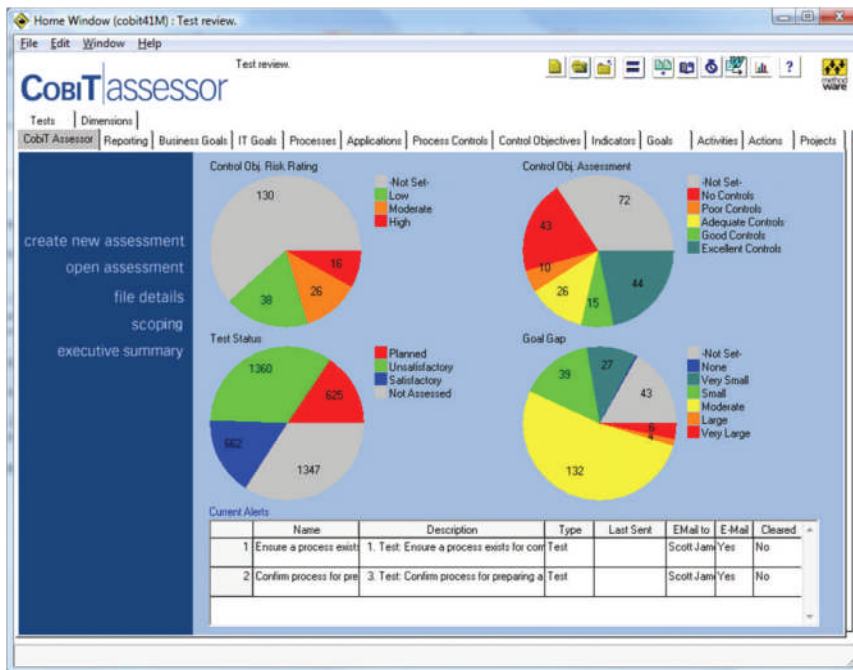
Home Window (cobit41M) : Test review.

File Edit Window Help

Test review.

COBIT assessor

method ware

Tests | Dimensions

CobiT Assessor | Reporting | Business Goals | IT Goals | Processes | Applications | Process Controls | Control Objectives | Indicators | Goals | Activities | Actions | Projects

create new assessment
open assessment
file details
scoping
executive summary

Control Obj. Risk Rating

130
38
26
16

-Not Set-
Low
Moderate
High

Control Obj. Assessment

72
43
10
26
15
44

-Not Set-
No Controls
Poor Controls
Adequate Controls
Good Controls
Excellent Controls

Test Status

1360
625
662
1347

Planned
Unsatisfactory
Satisfactory
Not Assessed

Goal Gap

39
27
43
6
4
132

-Not Set-
None
Very Small
Small
Moderate
Large
Very Large

Current Alerts

| | Name | Description | Type | Last Sent | EMail to | E-Mail | Cleared |
|---|---|---|---|---|---|---|---|
| 1 | Ensure a process exist: | 1. Test: Ensure a process exists for com | Test | | Scott Jam | Yes | No |
| 2 | Confirm process for pre | 3. Test: Confirm process for preparing a | Test | | Scott Jam | Yes | No |